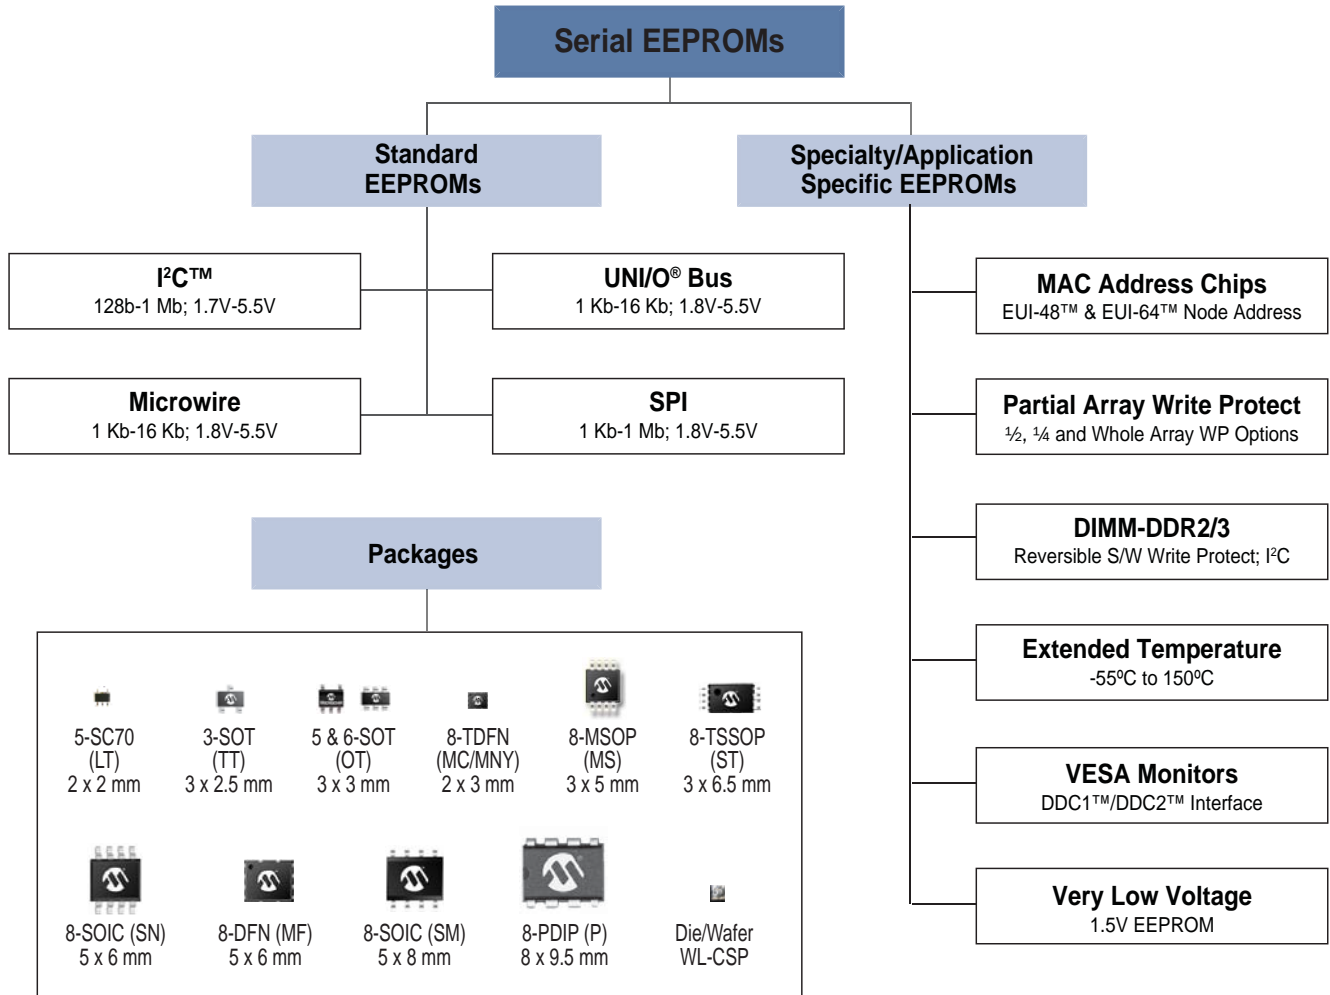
Serial EEPROMs

Standard EEPROMs

Specialty/Application Specific EEPROMs

I²C™
128b-1 Mb; 1.7V-5.5V

UNI/O® Bus
1 Kb-16 Kb; 1.8V-5.5V

Microwire
1 Kb-16 Kb; 1.8V-5.5V

SPI
1 Kb-1 Mb; 1.8V-5.5V

MAC Address Chips
EUI-48™ & EUI-64™ Node Address

Partial Array Write Protect
½, ¼ and Whole Array WP Options

DIMM-DDR2/3
Reversible S/W Write Protect; I²C

Extended Temperature
-55ºC to 150ºC

VESA Monitors
DDC1™/DDC2™ Interface

Very Low Voltage
1.5V EEPROM

Packages

5-SC70 (LT) 2 x 2 mm

3-SOT (TT) 3 x 2.5 mm

5 & 6-SOT (OT) 3 x 3 mm

8-TDFN (MC/MNY) 2 x 3 mm

8-MSOP (MS) 3 x 5 mm

8-TSSOP (ST) 3 x 6.5 mm

8-SOIC (SN) 5 x 6 mm

8-DFN (MF) 5 x 6 mm

8-SOIC (SM) 5 x 8 mm

8-PDIP (P) 8 x 9.5 mm

Die/Wafer WL-CSP